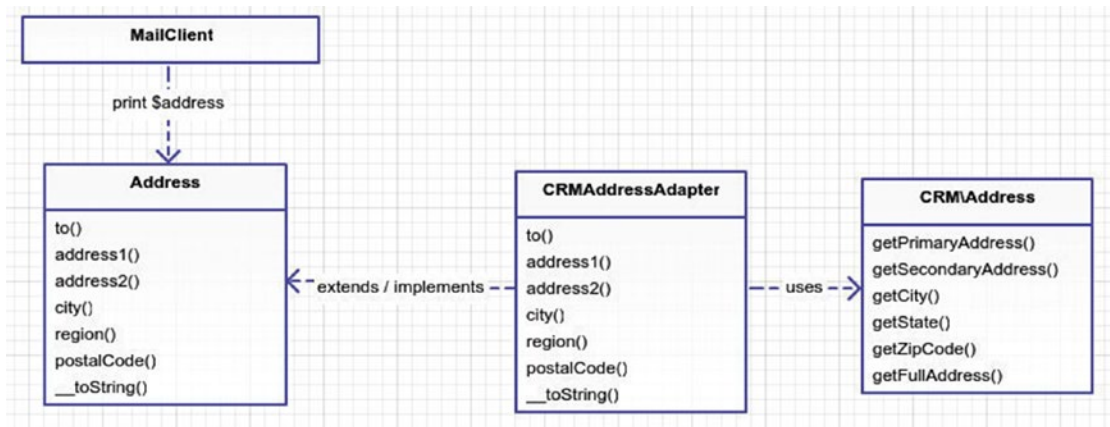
MailClient

print $address

Address

to()
address1()
address2()
city()
region()
postalCode()
__toString()

extends / implements

CRMAddressAdapter

to()
address1()
address2()
city()
region()
postalCode()
__toString()

uses

CRM\Address

getPrimaryAddress()
getSecondaryAddress()
getCity()
getState()
getZipCode()
getFullAddress()